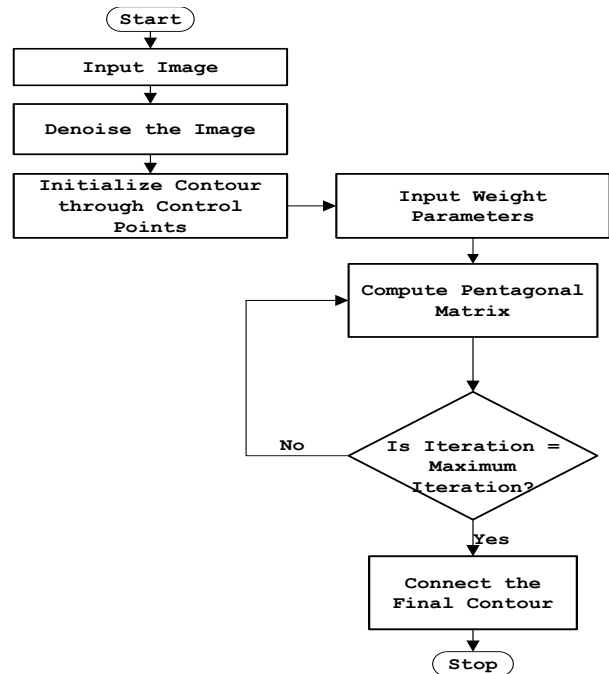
Start

Input Image

Denoise the Image

Initialize Contour through Control Points

Input Weight Parameters

Compute Pentagonal Matrix

No

Is Iteration = Maximum Iteration?

Yes

Connect the Final Contour

Stop